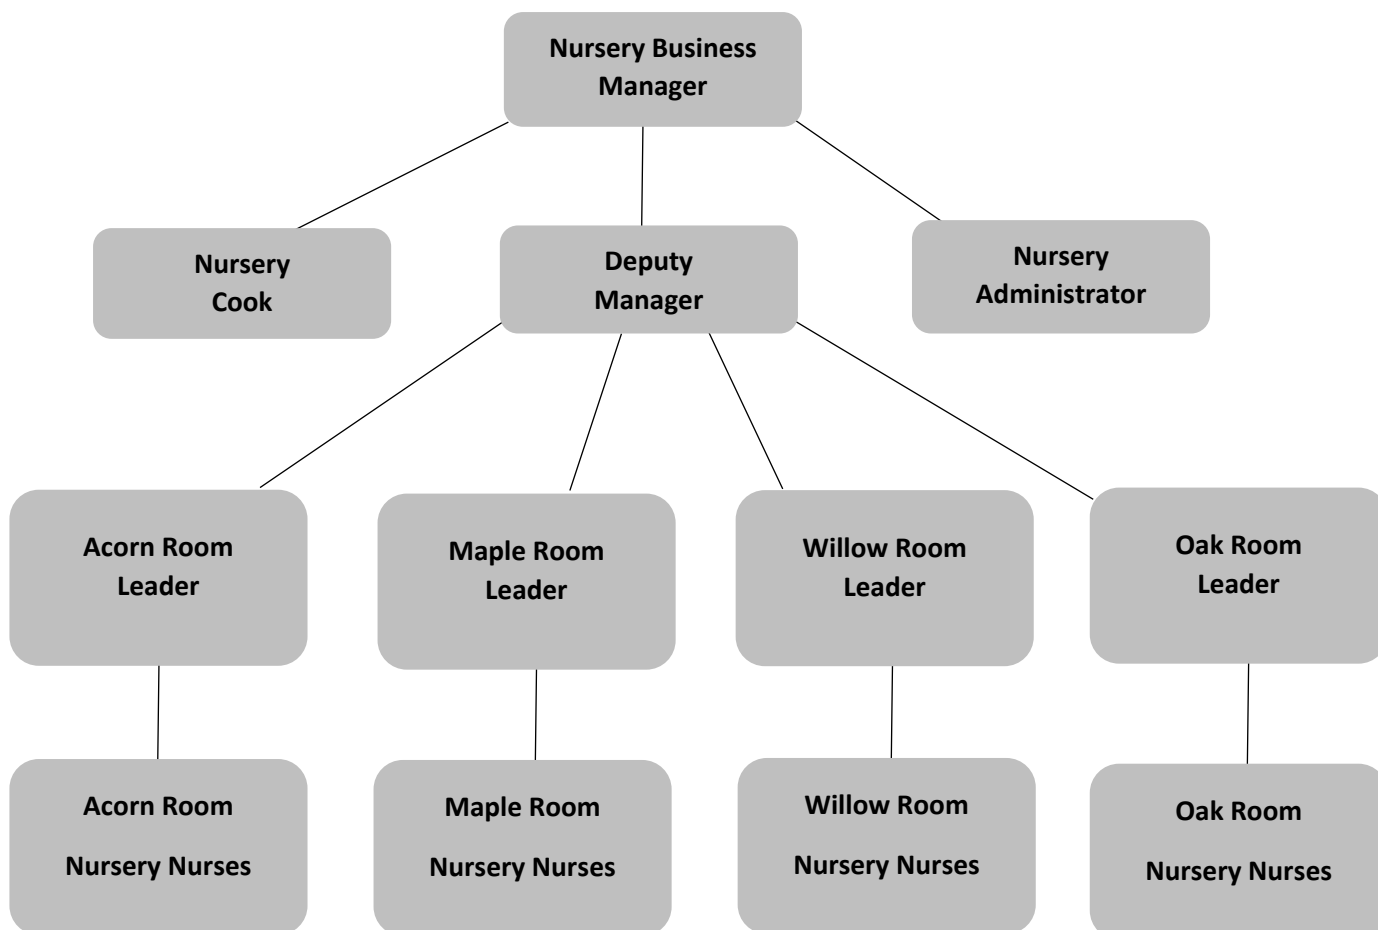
Nursery Business Manager

Nursery Cook

Deputy Manager

Nursery Administrator

Acorn Room Leader

Maple Room Leader

Willow Room Leader

Oak Room Leader

Acorn Room

Nursery Nurses

Maple Room

Nursery Nurses

Willow Room

Nursery Nurses

Oak Room

Nursery Nurses